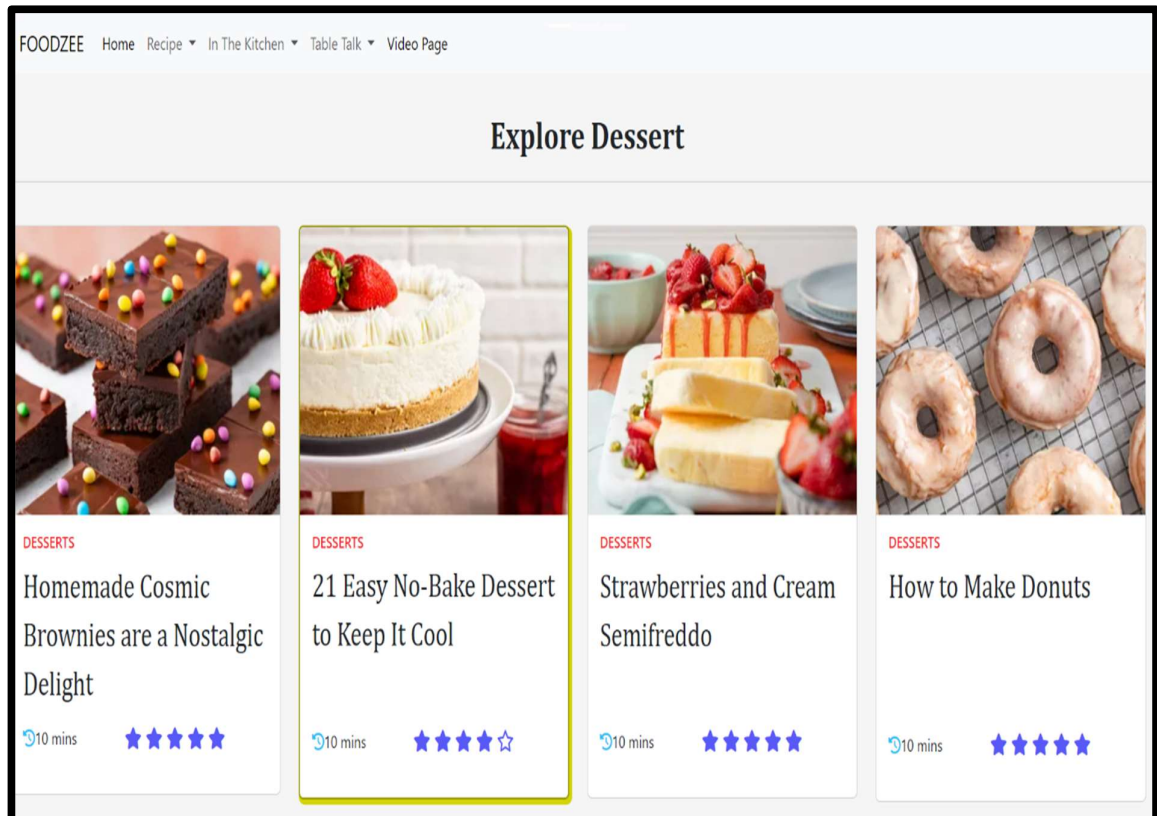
FOODZEE Home Recipe ▾ In The Kitchen ▾ Table Talk ▾ Video Page

Explore Dessert

DESSERTS

Homemade Cosmic Brownies are a Nostalgic Delight

10 mins ★★★★★

DESSERTS

21 Easy No-Bake Dessert to Keep It Cool

10 mins ★★★★☆

DESSERTS

Strawberries and Cream Semifreddo

10 mins ★★★★★

DESSERTS

How to Make Donuts

10 mins ★★★★★